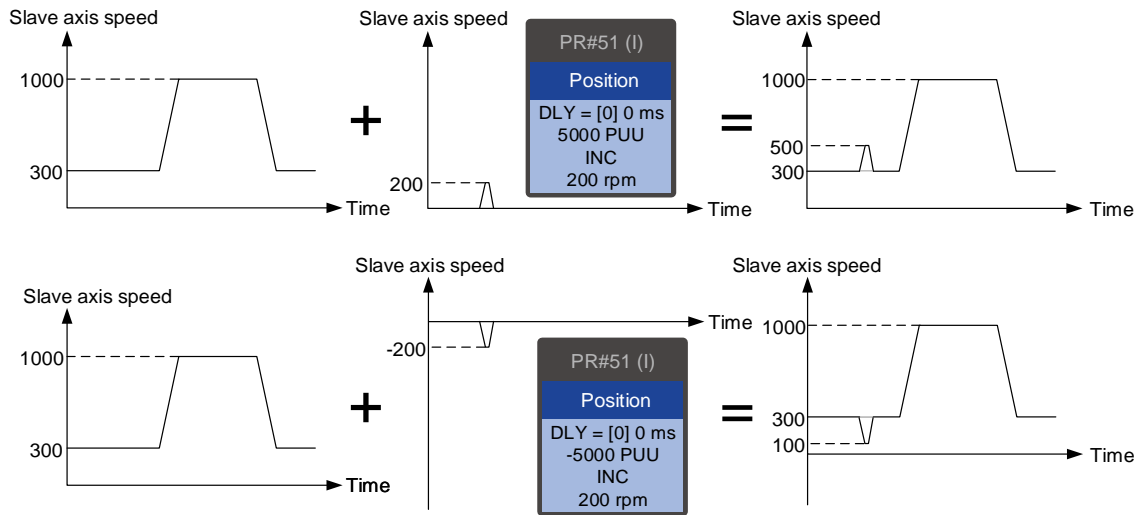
Slave axis speed
1000
300
Time

+

Slave axis speed
200
Time

PR#51 (I)
Position
DLY = [0] 0 ms
5000 PUU
INC
200 rpm

=

Slave axis speed
1000
500
300
Time

Slave axis speed
1000
300
Time

+

Slave axis speed
Time
-200

PR#51 (I)
Position
DLY = [0] 0 ms
-5000 PUU
INC
200 rpm

=

Slave axis speed
1000
300
100
Time